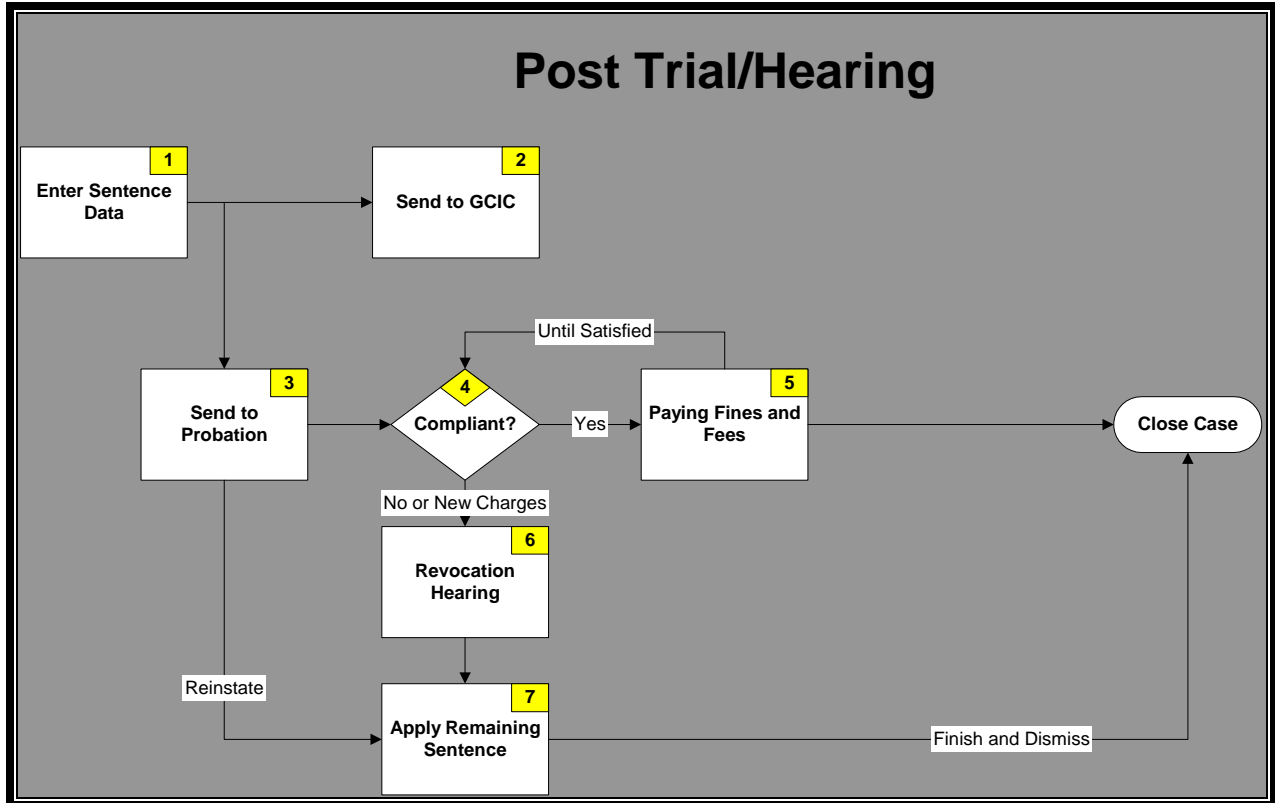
Post Trial/Hearing

1
Enter Sentence Data

2
Send to GCIC

Until Satisfied

3
Send to Probation

4
Compliant?

Yes

5
Paying Fines and Fees

Close Case

No or New Charges

6
Revocation Hearing

Reinstate

7
Apply Remaining Sentence

Finish and Dismiss